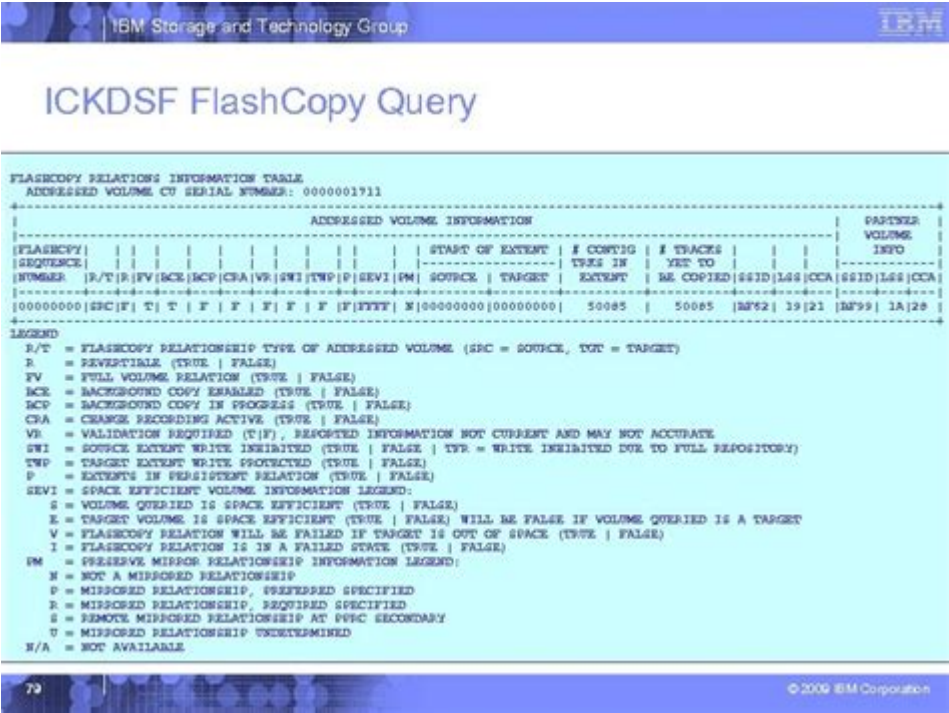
IBM Storage and Technology Group

IBM

ICKDSF FlashCopy Query

FLASHCOPY RELATIONS INFORMATION TABLE
ADDRESSED VOLUME CU SERIAL NUMBER: 0000001711

| ADDRESSED VOLUME INFORMATION | | | | | | | | | | | | | | | | | | PARTNER VOLUME INFO | | |
|---|---|---|---|---|---|---|---|---|---|---|---|---|---|---|---|---|---|---|---|---|
| FLASHCOPY SEQUENCE NUMBER | R/T | R | FV | BCE | BCP | CRA | VR | SWI | TWP | P | SEVI | PM | START OF EXTENT SOURCE | TARGET | # CONTIG TRKS IN EXTENT | # TRACKS YET TO BE COPIED | SSID | LSS | CCA | SSID | LSS | CCA |
| 00000000 | SRC | F | T | T | F | F | F | F | F | F | FFFF | N | 00000000 | 00000000 | 50085 | 50085 | BF62 | 19 | 21 | BF99 | 1A | 28 |

LEGEND
R/T = FLASHCOPY RELATIONSHIP TYPE OF ADDRESSED VOLUME (SRC = SOURCE, TGT = TARGET)
R = REVERTIBLE (TRUE | FALSE)
FV = FULL VOLUME RELATION (TRUE | FALSE)
BCE = BACKGROUND COPY ENABLED (TRUE | FALSE)
BCP = BACKGROUND COPY IN PROGRESS (TRUE | FALSE)
CRA = CHANGE RECORDING ACTIVE (TRUE | FALSE)
VR = VALIDATION REQUIRED (T|F), REPORTED INFORMATION NOT CURRENT AND MAY NOT ACCURATE
SWI = SOURCE EXTENT WRITE INHIBITED (TRUE | FALSE | TFR = WRITE INHIBITED DUE TO FULL REPOSITORY)
TWP = TARGET EXTENT WRITE PROTECTED (TRUE | FALSE)
P = EXTENTS IN PERSISTENT RELATION (TRUE | FALSE)
SEVI = SPACE EFFICIENT VOLUME INFORMATION LEGEND:
S = VOLUME QUERIED IS SPACE EFFICIENT (TRUE | FALSE)
E = TARGET VOLUME IS SPACE EFFICIENT (TRUE | FALSE) WILL BE FALSE IF VOLUME QUERIED IS A TARGET
V = FLASHCOPY RELATION WILL BE FAILED IF TARGET IS OUT OF SPACE (TRUE | FALSE)
I = FLASHCOPY RELATION IS IN A FAILED STATE (TRUE | FALSE)
PM = PRESERVE MIRROR RELATIONSHIP INFORMATION LEGEND:
N = NOT A MIRRORED RELATIONSHIP
P = MIRRORED RELATIONSHIP, PREFERRED SPECIFIED
R = MIRRORED RELATIONSHIP, REQUIRED SPECIFIED
S = REMOTE MIRRORED RELATIONSHIP AT PPRC SECONDARY
U = MIRRORED RELATIONSHIP UNDETERMINED
N/A = NOT AVAILABLE

79

© 2009 IBM Corporation